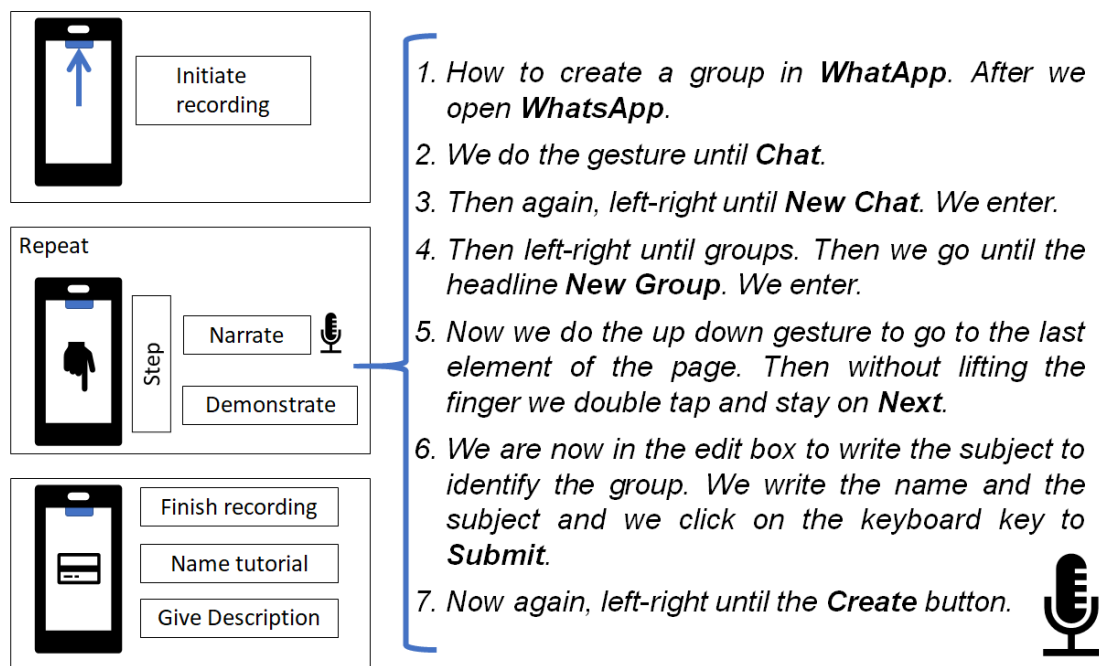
Initiate recording

Repeat

Step

Narrate

Demonstrate

Finish recording

Name tutorial

Give Description

1. How to create a group in **WhatApp**. After we open **WhatsApp**.

2. We do the gesture until **Chat**.

3. Then again, left-right until **New Chat**. We enter.

4. Then left-right until groups. Then we go until the headline **New Group**. We enter.

5. Now we do the up down gesture to go to the last element of the page. Then without lifting the finger we double tap and stay on **Next**.

6. We are now in the edit box to write the subject to identify the group. We write the name and the subject and we click on the keyboard key to **Submit**.

7. Now again, left-right until the **Create** button.